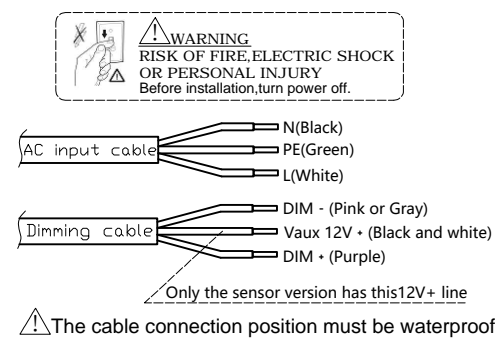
WARNING
RISK OF FIRE,ELECTRIC SHOCK OR PERSONAL INJURY
Before installation,turn power off.

AC input cable
N(Black)
PE(Green)
L(White)

Dimming cable
DIM - (Pink or Gray)
Vaux 12V + (Black and white)
DIM + (Purple)

Only the sensor version has this12V+ line

The cable connection position must be waterproof